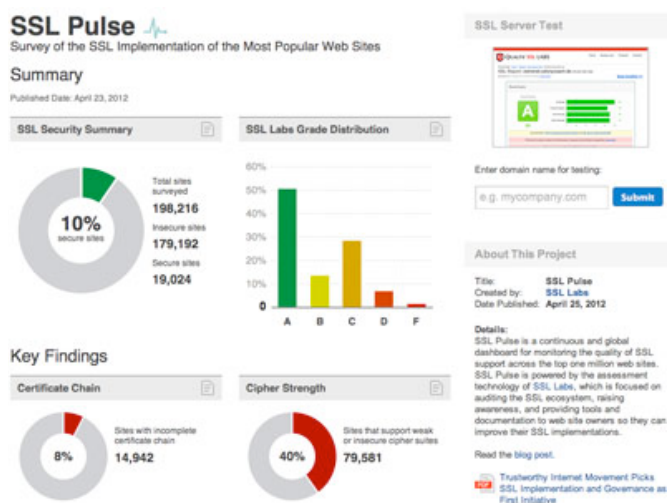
SSL Pulse
Survey of the SSL Implementation of the Most Popular Web Sites

Summary
Published Date: April 23, 2012

SSL Security Summary

10%
secure sites

Total sites surveyed
198,216
Insecure sites
179,192
Secure sites
19,024

SSL Labs Grade Distribution

60%
50%
40%
30%
20%
10%
0

A B C D F

Key Findings

Certificate Chain

8%

Sites with incomplete certificate chain
14,942

Cipher Strength

40%

Sites that support weak or insecure cipher suites
79,581

SSL Server Test

A

Enter domain name for testing:
e.g. mycompany.com
Submit

About This Project

Title: SSL Pulse
Created by: SSL Labs
Date Published: April 25, 2012

Details:
SSL Pulse is a continuous and global dashboard for monitoring the quality of SSL support across the top one million web sites. SSL Pulse is powered by the assessment technology of SSL Labs, which is focused on auditing the SSL ecosystem, raising awareness, and providing tools and documentation to web site owners so they can improve their SSL implementations.

Read the blog post.

PDF Trustworthy Internet Movement Picks SSL Implementation and Governance as First Initiative